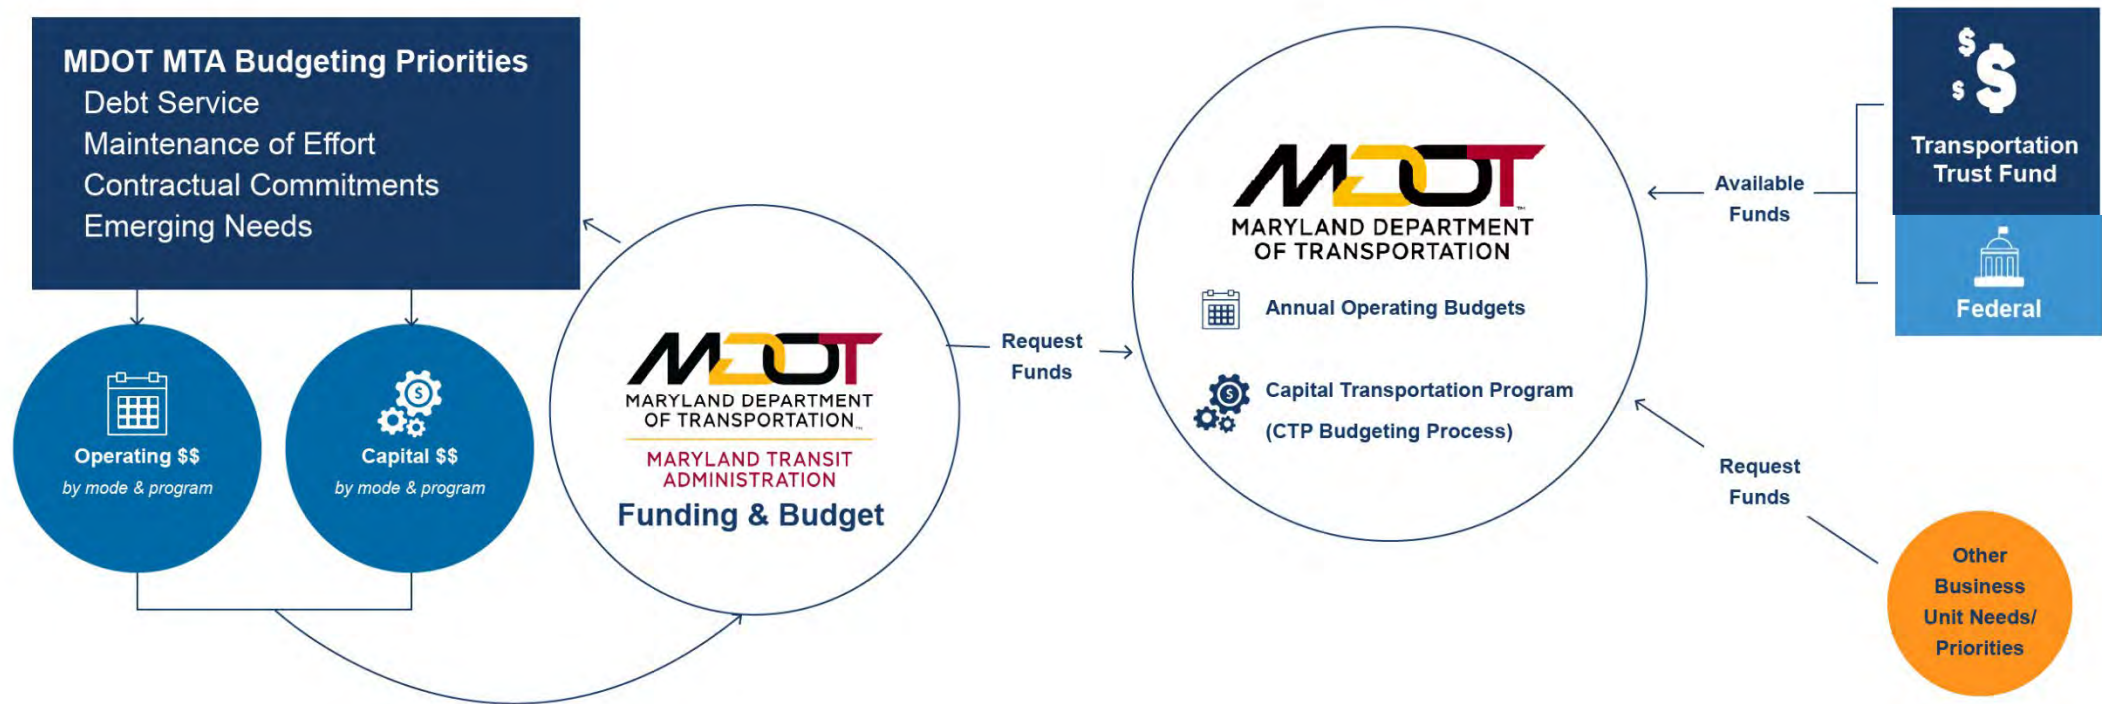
MDOT MTA Budgeting Priorities
Debt Service
Maintenance of Effort
Contractual Commitments
Emerging Needs

Operating $$
by mode & program

Capital $$
by mode & program

MDOT
MARYLAND DEPARTMENT OF TRANSPORTATION
MARYLAND TRANSIT ADMINISTRATION
Funding & Budget

Request Funds

MDOT
MARYLAND DEPARTMENT OF TRANSPORTATION
Annual Operating Budgets
Capital Transportation Program
(CTP Budgeting Process)

Available Funds

Transportation Trust Fund

Federal

Request Funds

Other Business Unit Needs/ Priorities